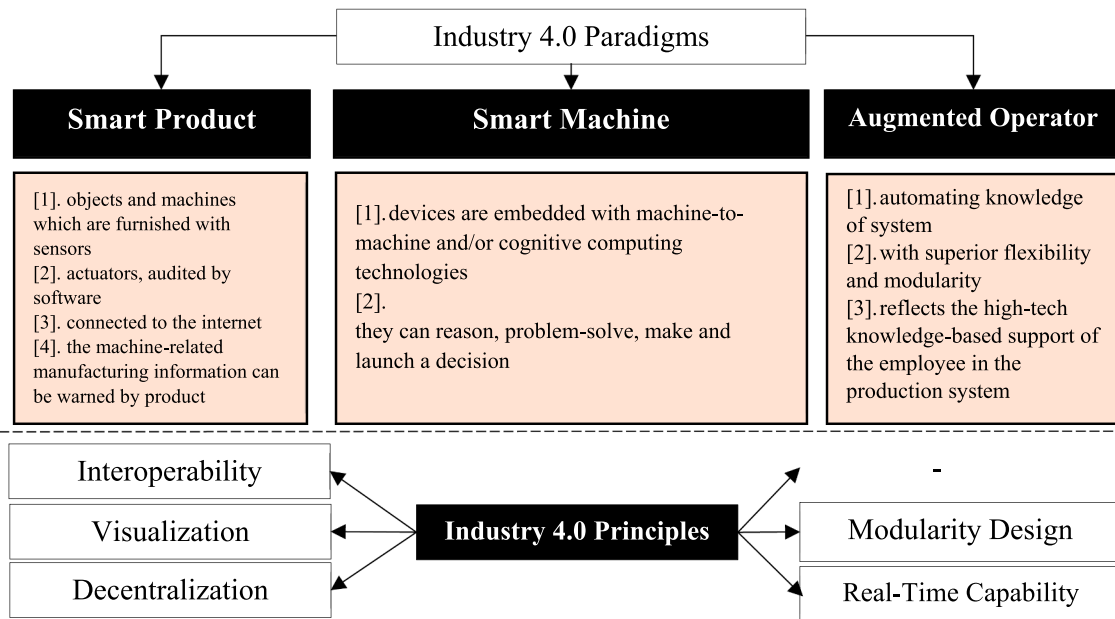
Industry 4.0 Paradigms

Smart Product

[1]. objects and machines which are furnished with sensors
[2]. actuators, audited by software
[3]. connected to the internet
[4]. the machine-related manufacturing information can be warned by product

Smart Machine

[1]. devices are embedded with machine-to-machine and/or cognitive computing technologies
[2].
they can reason, problem-solve, make and launch a decision

Augmented Operator

[1]. automating knowledge of system
[2]. with superior flexibility and modularity
[3]. reflects the high-tech knowledge-based support of the employee in the production system

Interoperability

Visualization

Decentralization

Industry 4.0 Principles

-

Modularity Design

Real-Time Capability